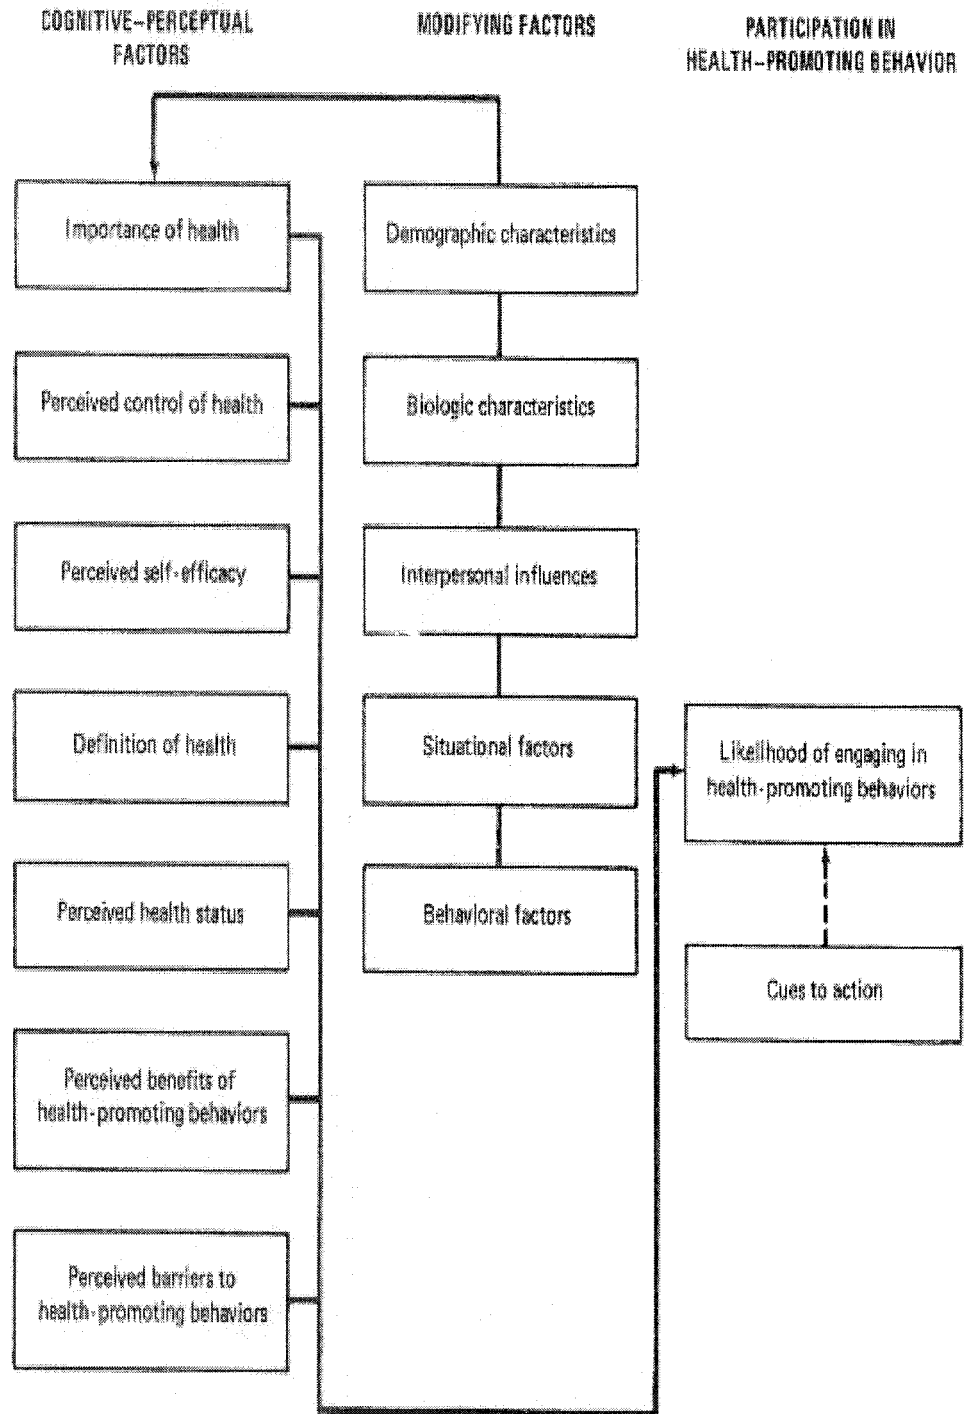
COGNITIVE–PERCEPTUAL FACTORS

MODIFYING FACTORS

PARTICIPATION IN HEALTH–PROMOTING BEHAVIOR

Importance of health

Demographic characteristics

Perceived control of health

Biologic characteristics

Perceived self-efficacy

Interpersonal influences

Definition of health

Situational factors

Likelihood of engaging in health-promoting behaviors

Perceived health status

Behavioral factors

Cues to action

Perceived benefits of health-promoting behaviors

Perceived barriers to health-promoting behaviors